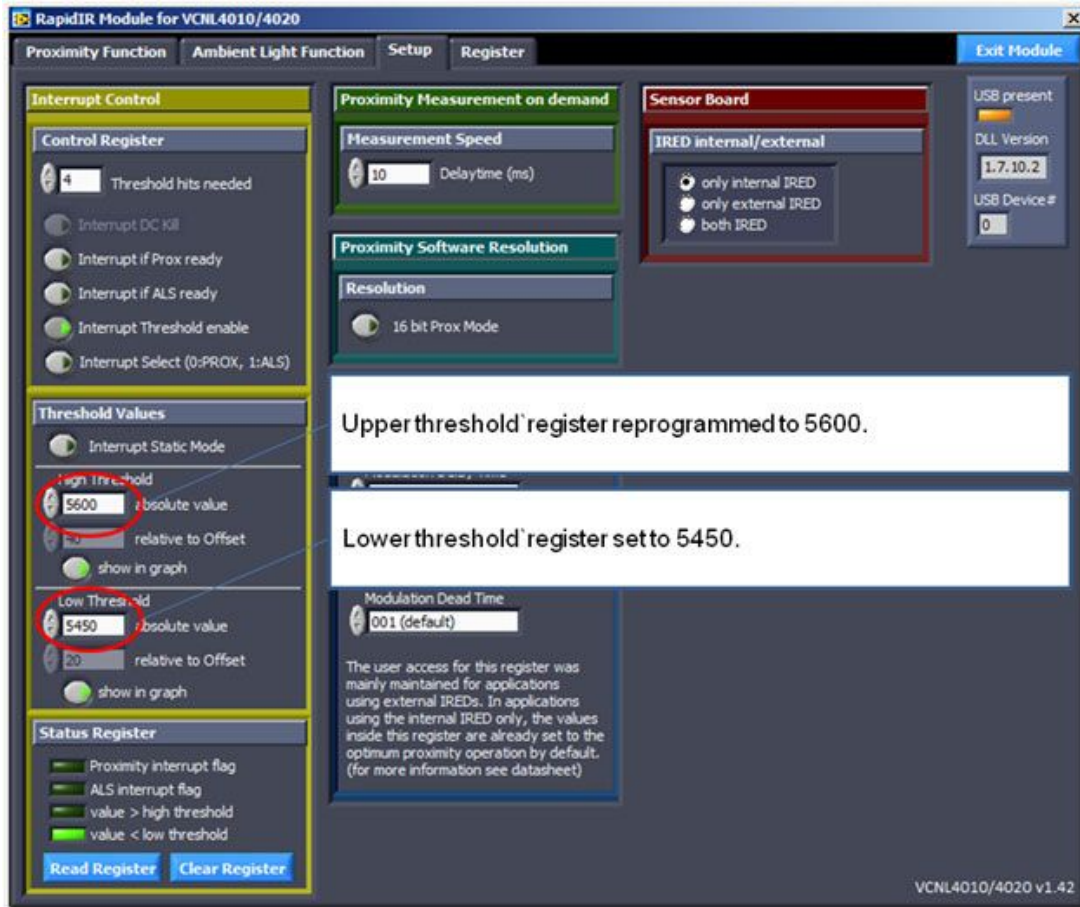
RapidIR Module for VCNL4010/4020

Proximity Function | Ambient Light Function | Setup | Register

Exit Module

Interrupt Control

Control Register

4 Threshold hits needed

Interrupt DC Kill

Interrupt if Prox ready

Interrupt if ALS ready

Interrupt Threshold enable

Interrupt Select (0:PROX, 1:ALS)

Threshold Values

Interrupt Static Mode

High Threshold

5600 absolute value

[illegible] relative to Offset

show in graph

Low Threshold

5450 absolute value

20 relative to Offset

show in graph

Status Register

Proximity interrupt flag

ALS interrupt flag

value > high threshold

value < low threshold

Read Register

Clear Register

Proximity Measurement on demand

Measurement Speed

10 Delaytime (ms)

Proximity Software Resolution

Resolution

16 bit Prox Mode

Upper threshold`register reprogrammed to 5600.

Lower threshold`register set to 5450.

Modulation Dead Time

001 (default)

The user access for this register was mainly maintained for applications using external IREDs. In applications using the internal IRED only, the values inside this register are already set to the optimum proximity operation by default. (for more information see datasheet)

Sensor Board

IRED internal/external

only internal IRED

only external IRED

both IRED

USB present

DLL Version

1.7.10.2

USB Device #

0

VCNL4010/4020 v1.42